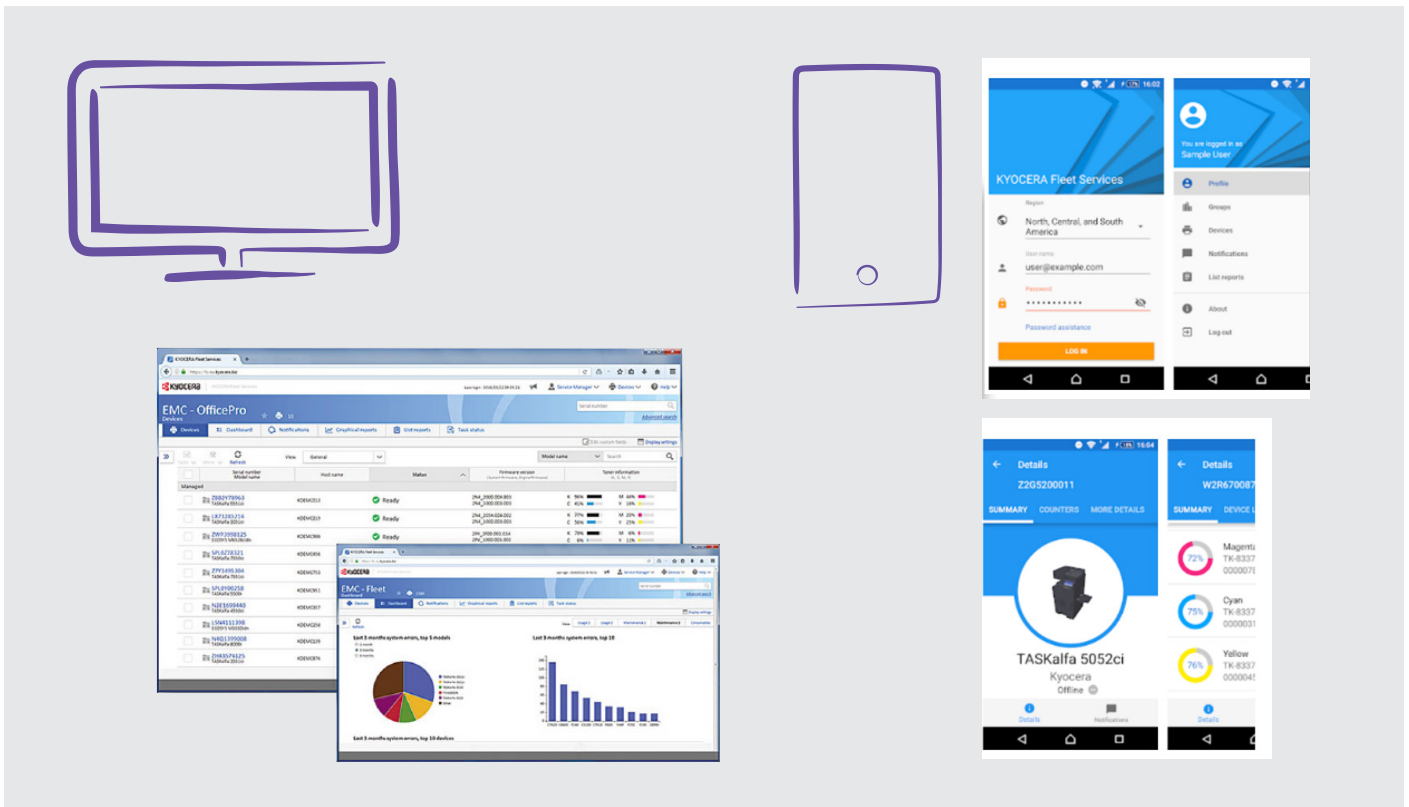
KYOCERA Fleet Services
EMC - OfficePro
Devices
Dashboard
Notifications
Graphical reports
List reports
Task status
Refresh
View
General
Serial number
Model name
Host name
Status
Firmware version
Toner information
Managed
Ready
Ready
Ready
EMC - Fleet
Dashboard
Last 3 months system errors, top 5 models
Last 3 months system errors, top 10
Last 3 months system errors, top 10 devices

16:02
KYOCERA Fleet Services
Region
North, Central, and South America
User name
user@example.com
Password
••••••••••••
Password assistance
LOG IN

You are logged in as
Sample User
Profile
Groups
Devices
Notifications
List reports
About
Log out

16:04
Details
Z2G5200011
SUMMARY
COUNTERS
MORE DETAILS
TASKalfa 5052ci
Kyocera
Offline
Details
Notifications

Details
W2R670087
SUMMARY
DEVICE L
72%
Magenta
TK-8337
000007
75%
Cyan
TK-8337
000003
76%
Yellow
TK-8337
000004
Details